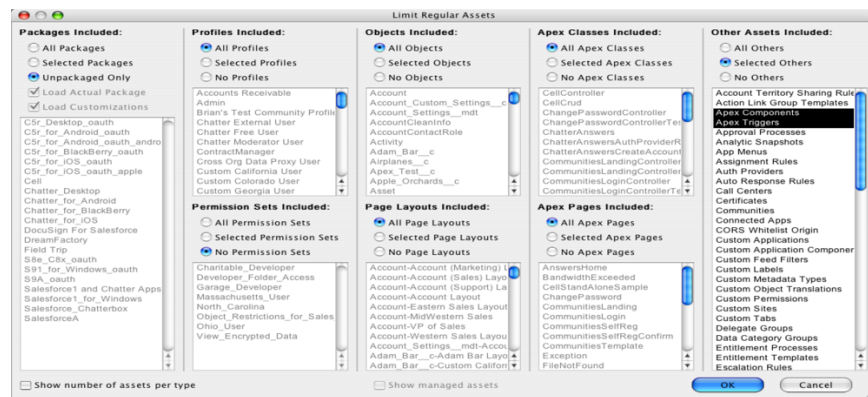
Limit Regular Assets

Packages Included:
All Packages
Selected Packages
Unpackaged Only
Load Actual Package
Load Customizations

C5r_Desktop_oauth
C5r_for_Android_oauth
C5r_for_Android_oauth_andro
C5r_for_BlackBerry_oauth
C5r_for_iOS_oauth
C5r_for_iOS_oauth_apple
Cell
Chatter_Desktop
Chatter_for_Android
Chatter_for_BlackBerry
Chatter_for_iOS
DocuSign For Salesforce
DreamFactory
Field Trip
S8e_C8x_oauth
S91_for_Windows_oauth
S9A_oauth
Salesforce1 and Chatter Apps
Salesforce1_for_Windows
Salesforce_Chatterbox
SalesforceA

Profiles Included:
All Profiles
Selected Profiles
No Profiles

Accounts Receivable
Admin
Brian's Test Community Profile
Chatter External User
Chatter Free User
Chatter Moderator User
ContractManager
Cross Org Data Proxy User
Custom California User
Custom Colorado User
Custom Georgia User

Permission Sets Included:
All Permission Sets
Selected Permission Sets
No Permission Sets

Charitable_Developer
Developer_Folder_Access
Garage_Developer
Massachusetts_User
North_Carolina
Object_Restrictions_for_Sales
Ohio_User
View_Encrypted_Data

Objects Included:
All Objects
Selected Objects
No Objects

Account
Account_Custom_Settings__c
Account_Settings__mdt
AccountCleanInfo
AccountContactRole
Activity
Adam_Bar__c
Airplanes__c
Apex_Test__c
Apple_Orchards__c
Asset

Page Layouts Included:
All Page Layouts
Selected Page Layouts
No Page Layouts

Account-Account (Marketing) L
Account-Account (Sales) Layo
Account-Account (Support) La
Account-Account Layout
Account-Eastern Sales Layout
Account-MidWestern Sales
Account-VP of Sales
Account-Western Sales Layou
Account_Settings__mdt-Accou
Adam_Bar__c-Adam Bar Layo
Adam_Bar__c-Custom Californ

Apex Classes Included:
All Apex Classes
Selected Apex Classes
No Apex Classes

CellController
CellCrud
ChangePasswordController
ChangePasswordControllerTes
ChatterAnswers
ChatterAnswersAuthProviderR
ChatterAnswersCreateAccount
CommunitiesLandingController
CommunitiesLandingController
CommunitiesLoginController
CommunitiesLoginControllerTe

Apex Pages Included:
All Apex Pages
Selected Apex Pages
No Apex Pages

AnswersHome
BandwidthExceeded
CellStandAloneSample
ChangePassword
CommunitiesLanding
CommunitiesLogin
CommunitiesSelfReg
CommunitiesSelfRegConfirm
CommunitiesTemplate
Exception
FileNotFound

Other Assets Included:
All Others
Selected Others
No Others

Account Territory Sharing Rule
Action Link Group Templates
Apex Components
Apex Triggers
Approval Processes
Analytic Snapshots
App Menus
Assignment Rules
Auth Providers
Auto Response Rules
Call Centers
Certificates
Communities
Connected Apps
CORS Whitelist Origin
Custom Applications
Custom Application Componer
Custom Feed Filters
Custom Labels
Custom Metadata Types
Custom Object Translations
Custom Permissions
Custom Sites
Custom Tabs
Delegate Groups
Data Category Groups
Entitlement Processes
Entitlement Templates
Escalation Rules

Show number of assets per type
Show managed assets
OK
Cancel